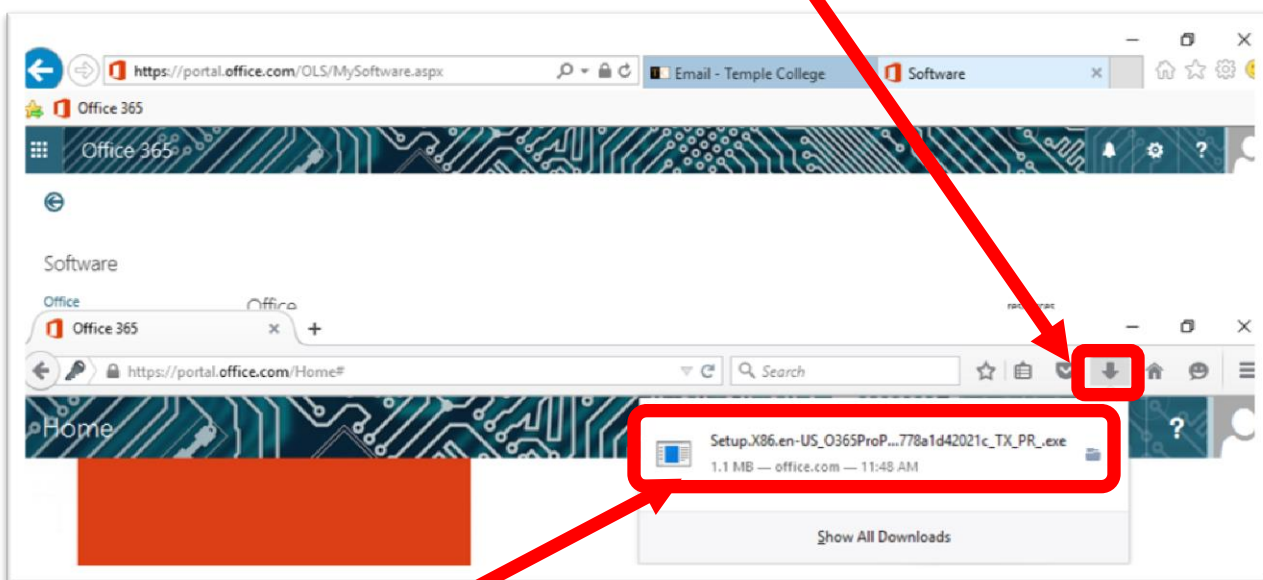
https://portal.office.com/OLS/MySoftware.aspx
Email - Temple College
Software
Office 365
Office 365
Software
Office
Office
Office 365
https://portal.office.com/Home#
Search
Home
Setup.X86.en-US_O365ProP...778a1d42021c_TX_PR_.exe
1.1 MB — office.com — 11:48 AM
Show All Downloads